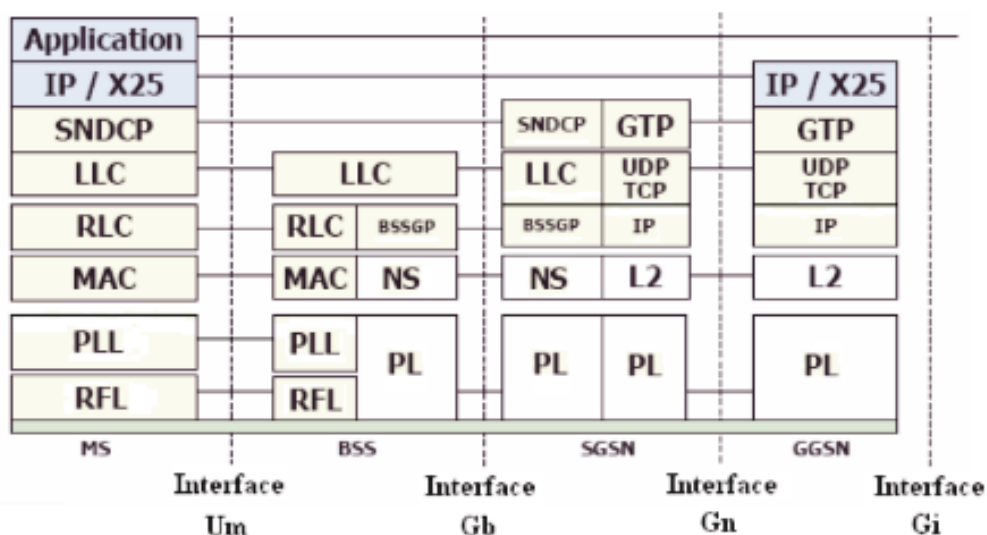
Application
IP / X25
SNDCP
LLC
RLC
MAC
PLL
RFL
MS

LLC
RLC
BSSGP
MAC
NS
PLL
RFL
PL
BSS

SNDCP
GTP
LLC
UDP TCP
BSSGP
IP
NS
L2
PL
PL
SGSN

IP / X25
GTP
UDP TCP
IP
L2
PL
GGSN

Interface Um
Interface Gb
Interface Gn
Interface Gi